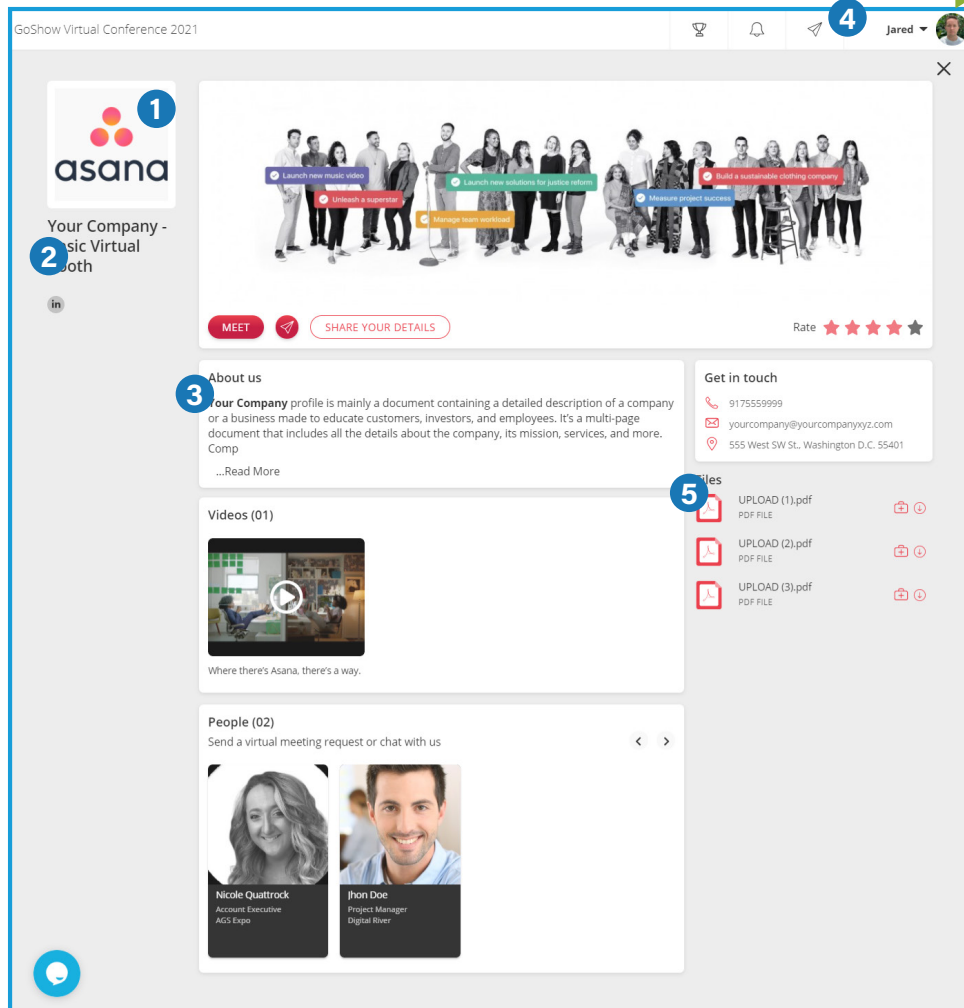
GoShow Virtual Conference 2021

4

Jared

1

asana

Your Company - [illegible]sic Virtual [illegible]ooth

2

in

Launch new music video
Unleash a superstar
Manage team workload
Launch new solutions for justice reform
Measure project success
Build a sustainable clothing company

MEET

SHARE YOUR DETAILS

Rate

About us

3

Your Company profile is mainly a document containing a detailed description of a company or a business made to educate customers, investors, and employees. It's a multi-page document that includes all the details about the company, its mission, services, and more. Comp

...Read More

Get in touch

9175559999

yourcompany@yourcompanyxyz.com

555 West SW St., Washington D.C. 55401

5

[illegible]iles

UPLOAD (1).pdf
PDF FILE

UPLOAD (2).pdf
PDF FILE

UPLOAD (3).pdf
PDF FILE

Videos (01)

Where there's Asana, there's a way.

People (02)

Send a virtual meeting request or chat with us

Nicole Quattrock
Account Executive
AGS Expo

Jhon Doe
Project Manager
Digital River